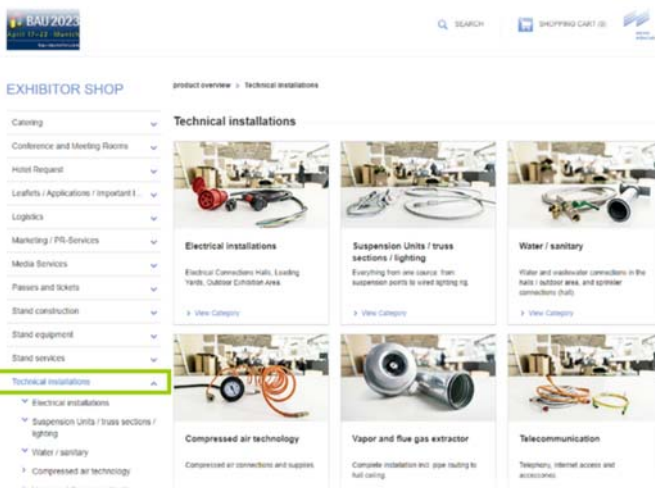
BAU 2023
April 17–22 · Munich

SEARCH

SHOPPING CART (0)

EXHIBITOR SHOP

Catering
Conference and Meeting Rooms
Hotel Request
Leaflets / Applications / Important I...
Logistics
Marketing / PR-Services
Media Services
Passes and tickets
Stand construction
Stand equipment
Stand services
Technical installations
Electrical installations
Suspension Units / truss sections / lighting
Water / sanitary
Compressed air technology

product overview > Technical installations

Technical installations

Electrical installations

Electrical Connections Halls, Loading Yards, Outdoor Exhibition Area.

> View Category

Suspension Units / truss sections / lighting

Everything from one source: from suspension points to wired lighting rig.

> View Category

Water / sanitary

Water and wastewater connections in the halls / outdoor area, and sprinkler connections (hall).

> View Category

Compressed air technology

Compressed air connections and supplies.

Vapor and flue gas extractor

Complete installation incl. pipe routing to hall ceiling.

Telecommunication

Telephony, internet access and accessories.